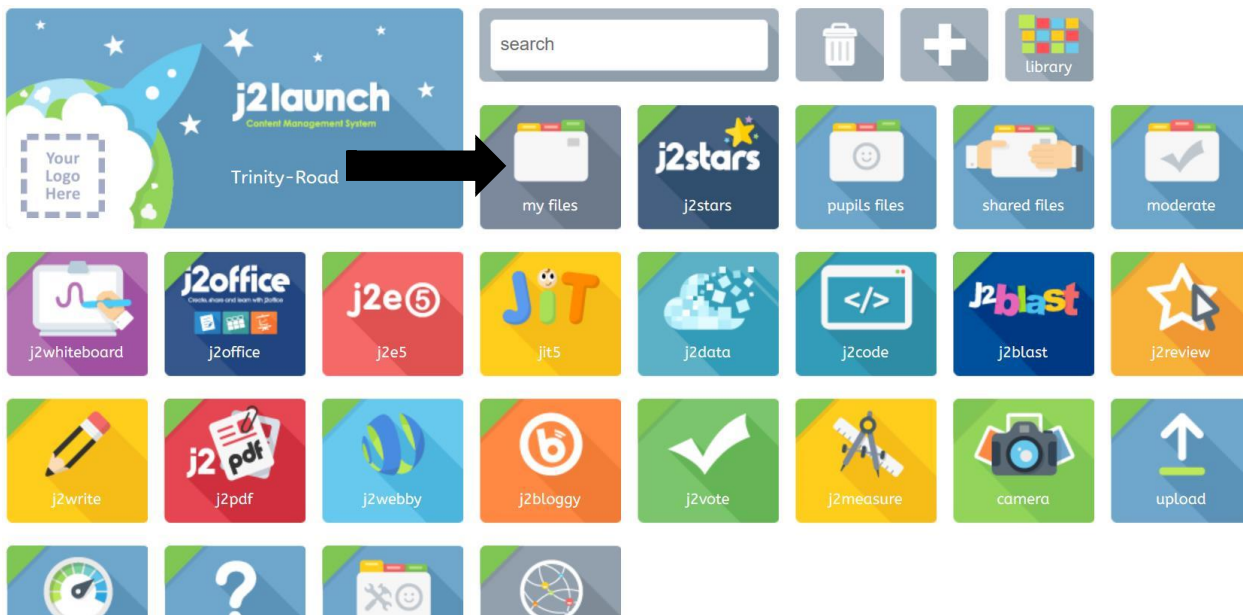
j2launch
Content Management System
Your Logo Here
Trinity-Road

search

library

my files

j2stars

pupils files

shared files

moderate

j2whiteboard

j2office
Create, share and learn with j2office

j2e5

jit5

j2data

j2code

j2blast

j2review

j2write

j2pdf

j2webby

j2bloggy

j2vote

j2measure

camera

upload